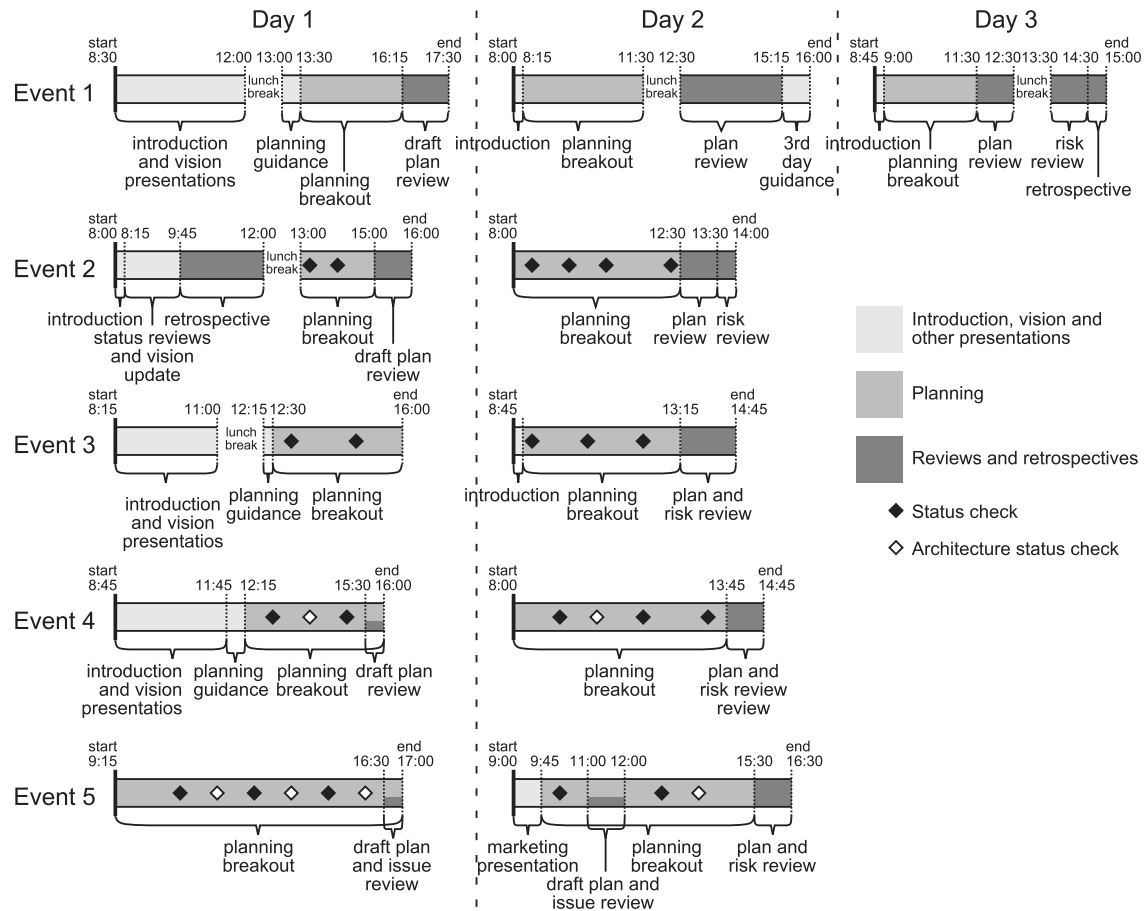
Day 1

Day 2

Day 3

Event 1

start 8:30 12:00 lunch break 13:00 13:30 16:15 end 17:30

introduction and vision presentations

planning guidance

planning breakout

draft plan review

start 8:00 8:15 11:30 lunch break 12:30 15:15 end 16:00

introduction

planning breakout

plan review

3rd day guidance

start 8:45 9:00 11:30 12:30 lunch break 13:30 14:30 end 15:00

introduction

planning breakout

plan review

risk review

retrospective

Event 2

start 8:00 8:15 9:45 12:00 lunch break 13:00 15:00 end 16:00

introduction

status reviews and vision update

retrospective

planning breakout

draft plan review

start 8:00 12:30 13:30 end 14:00

planning breakout

plan review

risk review

Event 3

start 8:15 11:00 lunch break 12:15 12:30 end 16:00

introduction and vision presentatios

planning guidance

planning breakout

start 8:45 13:15 end 14:45

introduction

planning breakout

plan and risk review

Event 4

start 8:45 11:45 12:15 15:30 end 16:00

introduction and vision presentatios

planning guidance

planning breakout

draft plan review

start 8:00 13:45 end 14:45

planning breakout

plan and risk review review

Event 5

start 9:15 16:30 end 17:00

planning breakout

draft plan and issue review

start 9:00 9:45 11:00 12:00 15:30 end 16:30

marketing presentation

draft plan and issue review

planning breakout

plan and risk review

Introduction, vision and other presentations

Planning

Reviews and retrospectives

◆ Status check

◇ Architecture status check